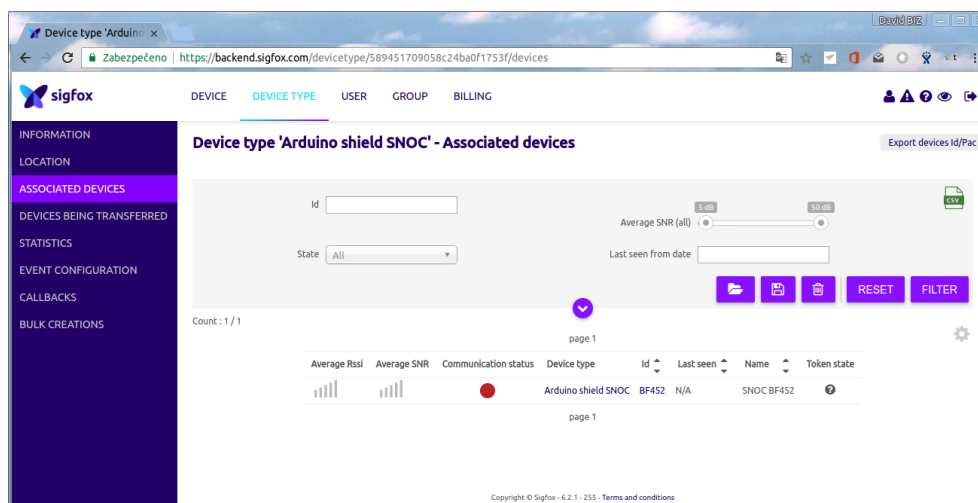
Device type 'Arduino ×

David BIZ

Zabezpečeno | https://backend.sigfox.com/devicetype/589451709058c24ba0f1753f/devices

sigfox

DEVICE DEVICE TYPE USER GROUP BILLING

INFORMATION
LOCATION
ASSOCIATED DEVICES
DEVICES BEING TRANSFERRED
STATISTICS
EVENT CONFIGURATION
CALLBACKS
BULK CREATIONS

Device type 'Arduino shield SNOC' - Associated devices

Export devices Id/Pac

Id

Average SNR (all) 5 dB 50 dB

CSV

State All

Last seen from date

RESET FILTER

Count : 1 / 1

page 1

| Average Rssi | Average SNR | Communication status | Device type | Id | Last seen | Name | Token state |
|---|---|---|---|---|---|---|---|
| | | | Arduino shield SNOC | BF452 | N/A | SNOC BF452 | ? |

page 1

Copyright © Sigfox - 6.2.1 - 255 - Terms and conditions